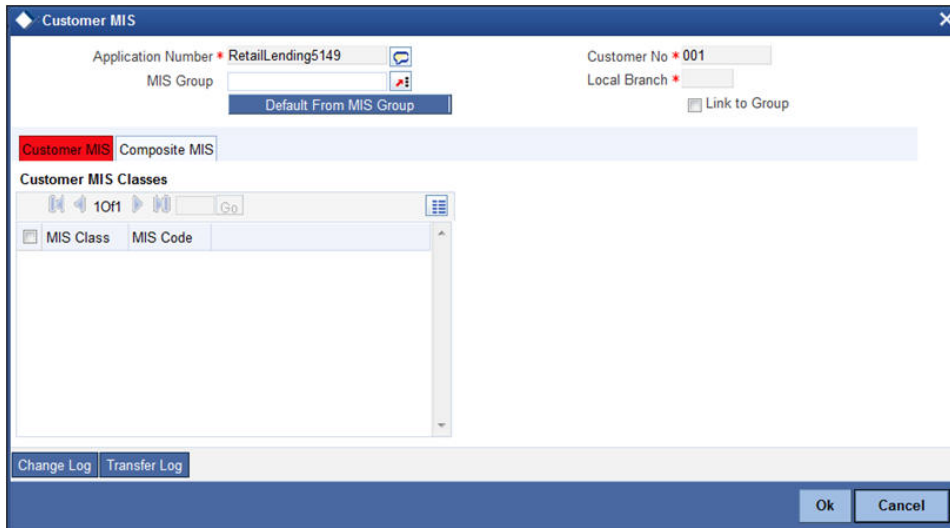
Customer MIS

Application Number * RetailLending5149
MIS Group
Default From MIS Group

Customer No * 001
Local Branch *
Link to Group

Customer MIS
Composite MIS

Customer MIS Classes

1 Of 1 Go

| MIS Class | MIS Code |
|---|---|

Change Log
Transfer Log

Ok
Cancel